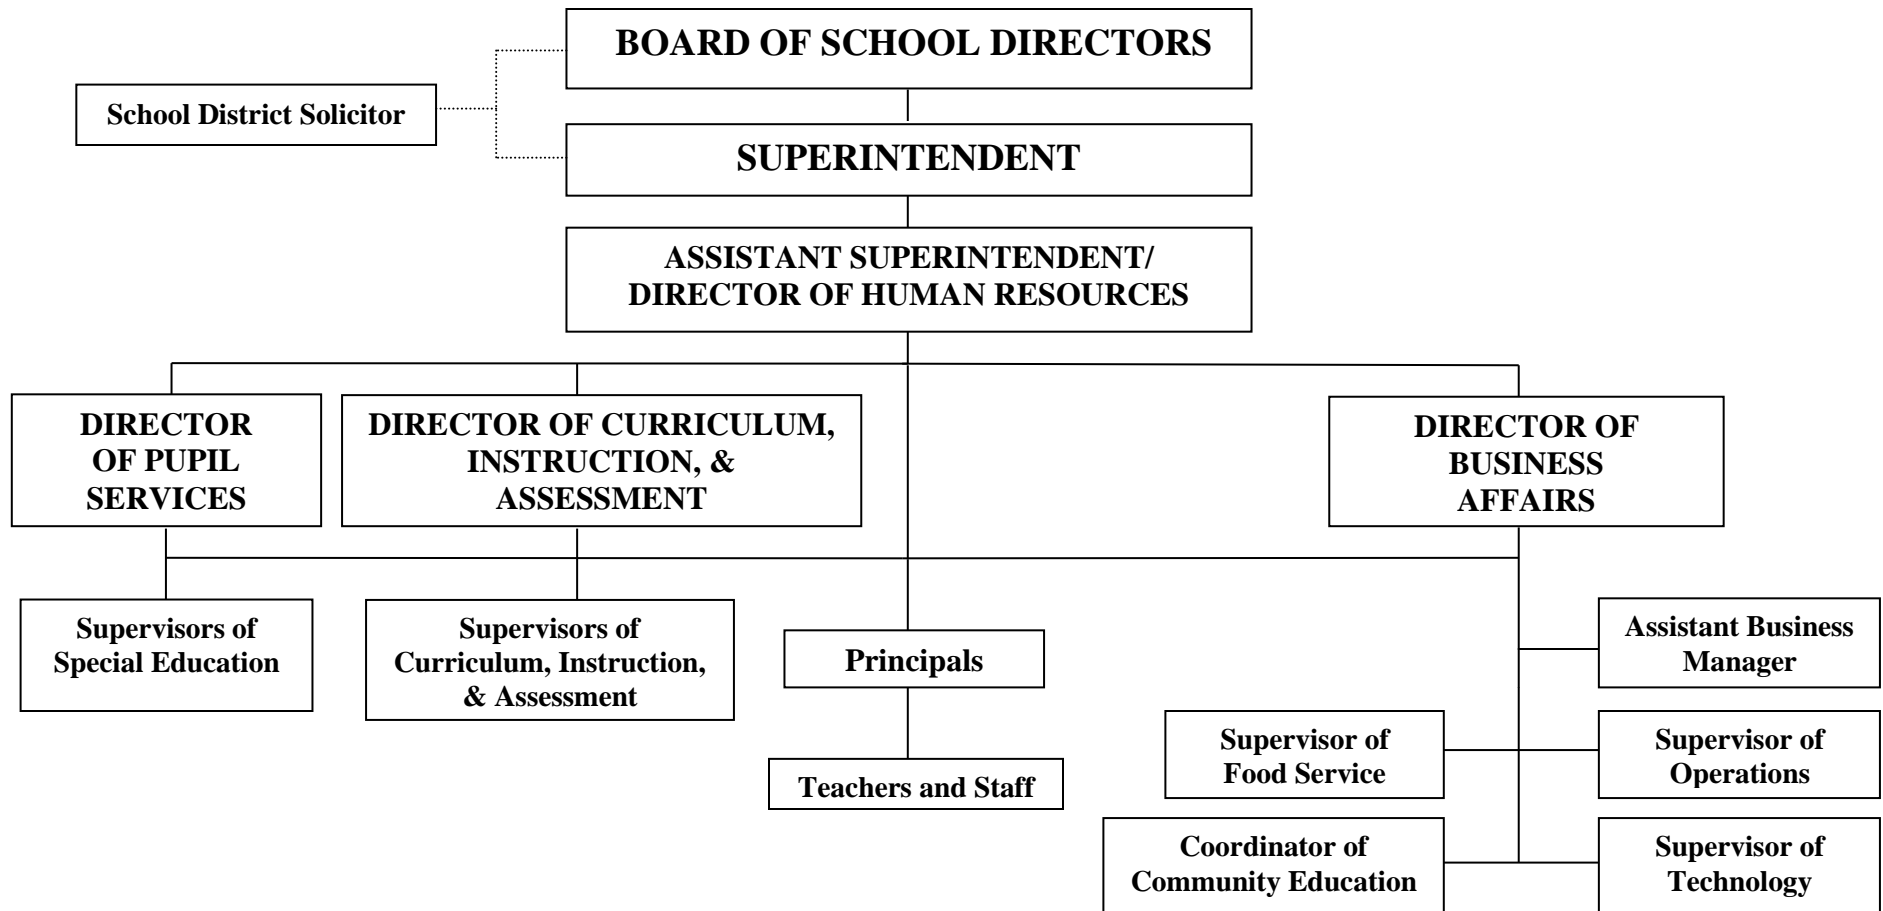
BOARD OF SCHOOL DIRECTORS

School District Solicitor

SUPERINTENDENT

ASSISTANT SUPERINTENDENT/ DIRECTOR OF HUMAN RESOURCES

DIRECTOR OF PUPIL SERVICES

DIRECTOR OF CURRICULUM, INSTRUCTION, & ASSESSMENT

DIRECTOR OF BUSINESS AFFAIRS

Supervisors of Special Education

Supervisors of Curriculum, Instruction, & Assessment

Principals

Teachers and Staff

Assistant Business Manager

Supervisor of Food Service

Supervisor of Operations

Coordinator of Community Education

Supervisor of Technology